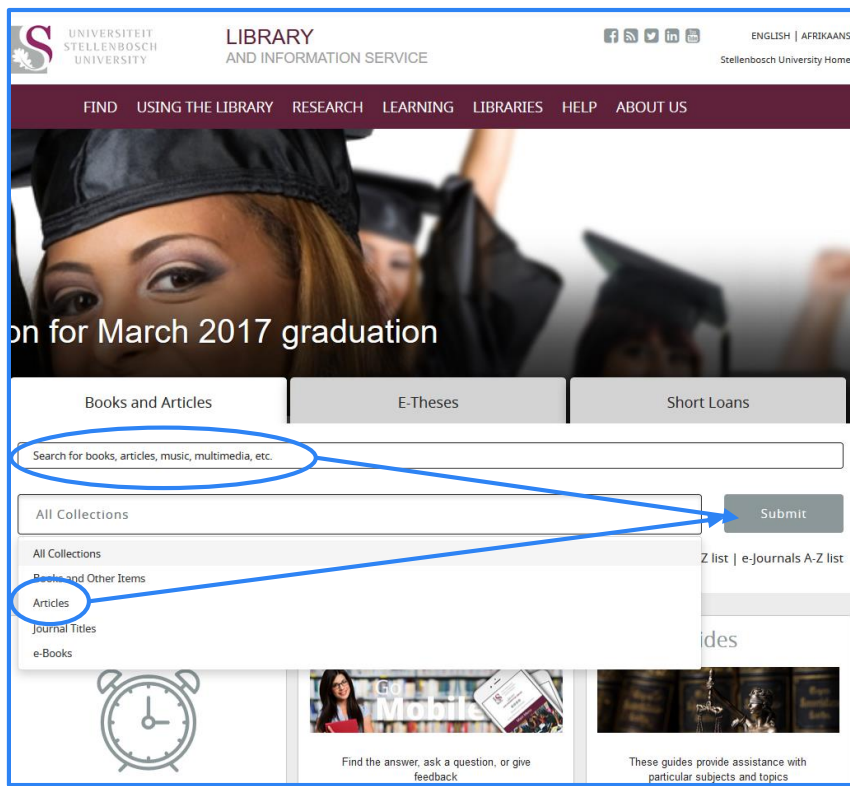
UNIVERSITEIT STELLENBOSCH UNIVERSITY

LIBRARY
AND INFORMATION SERVICE

ENGLISH | AFRIKAANS
Stellenbosch University Home

FIND USING THE LIBRARY RESEARCH LEARNING LIBRARIES HELP ABOUT US

on for March 2017 graduation

Books and Articles | E-Theses | Short Loans

Search for books, articles, music, multimedia, etc.

All Collections

Submit

All Collections
Books and Other Items
Articles
Journal Titles
e-Books

Z list | e-Journals A-Z list

ides

Go Mobile

Find the answer, ask a question, or give feedback

These guides provide assistance with particular subjects and topics